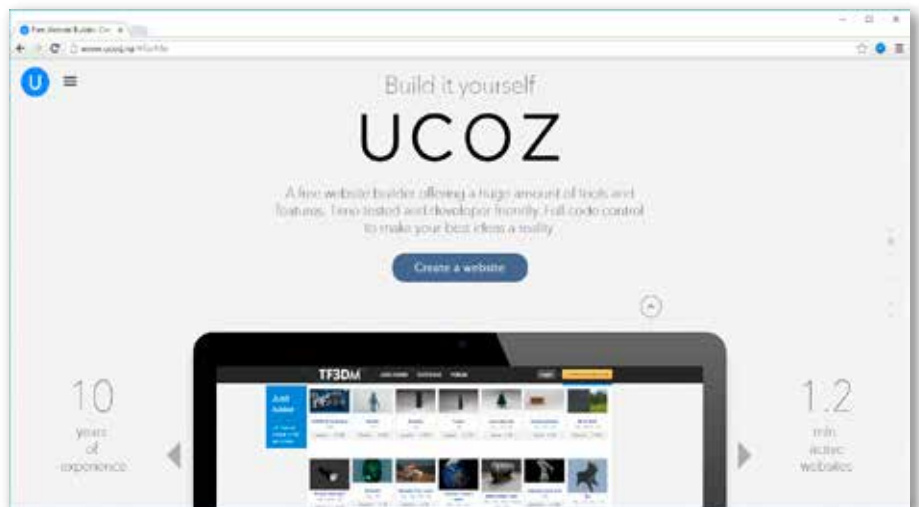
Free Website Builder Cre ×

www.ucoz.ua

U

Build it yourself

UCOZ

A free website builder offering a huge amount of tools and features. Time-tested and developer friendly. Full code control to make your best ideas a reality.

Create a website

TF3DM

Just Added

10 years of experience

1.2 mln active websites